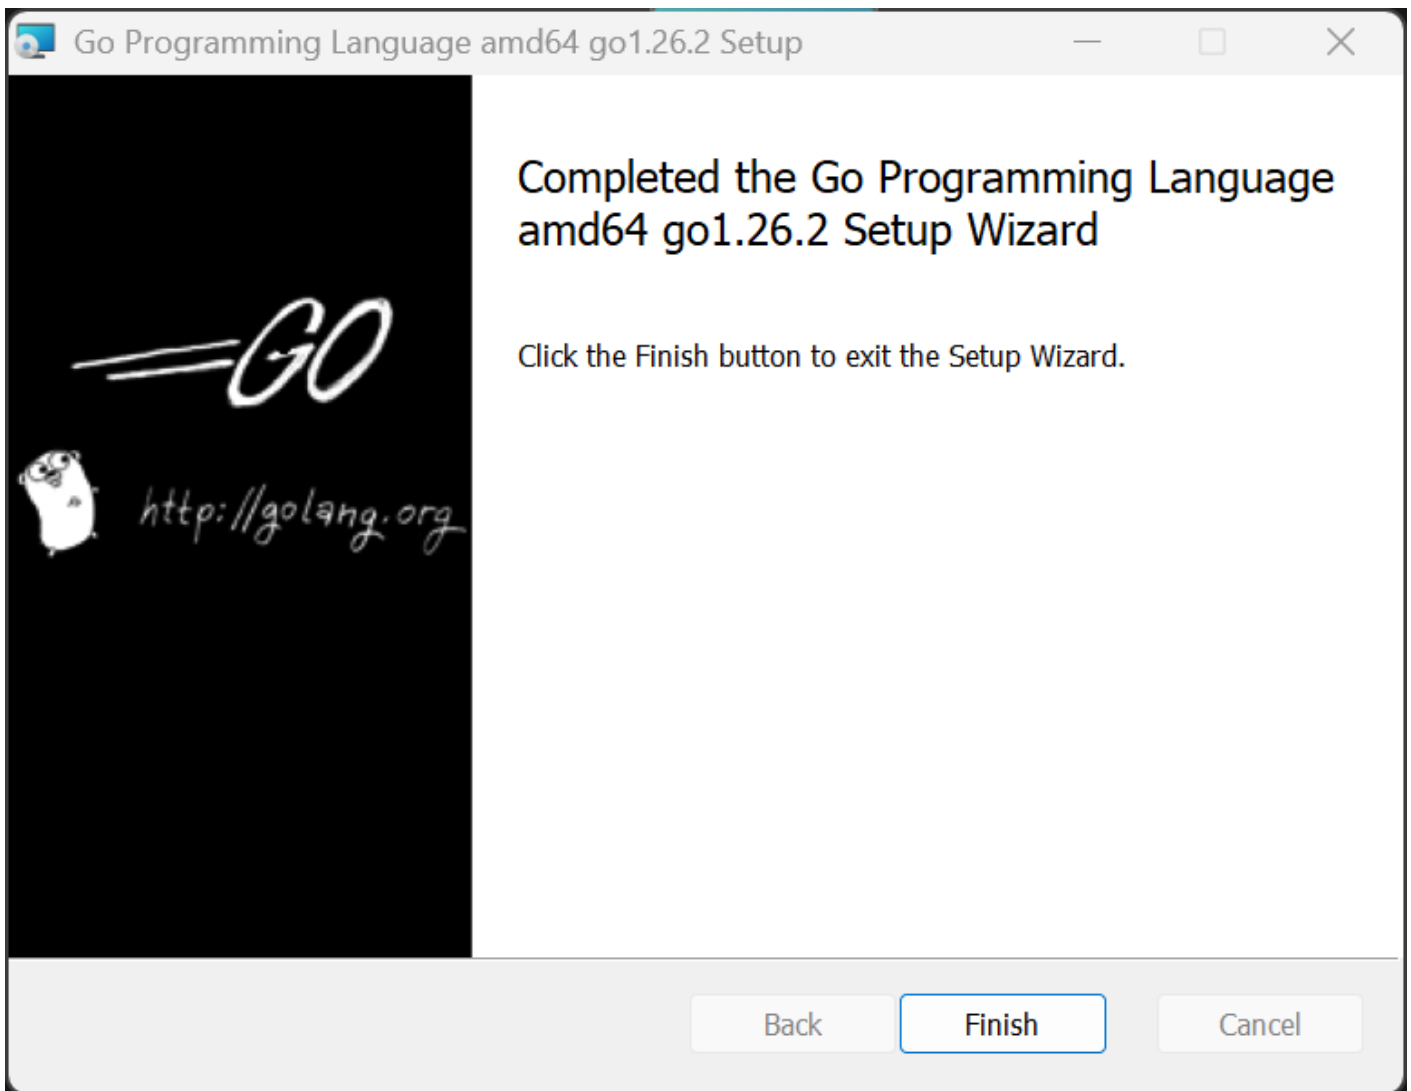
Go Programming Language amd64 go1.26.2 Setup

GO

http://golang.org

Completed the Go Programming Language amd64 go1.26.2 Setup Wizard

Click the Finish button to exit the Setup Wizard.

Back Finish Cancel